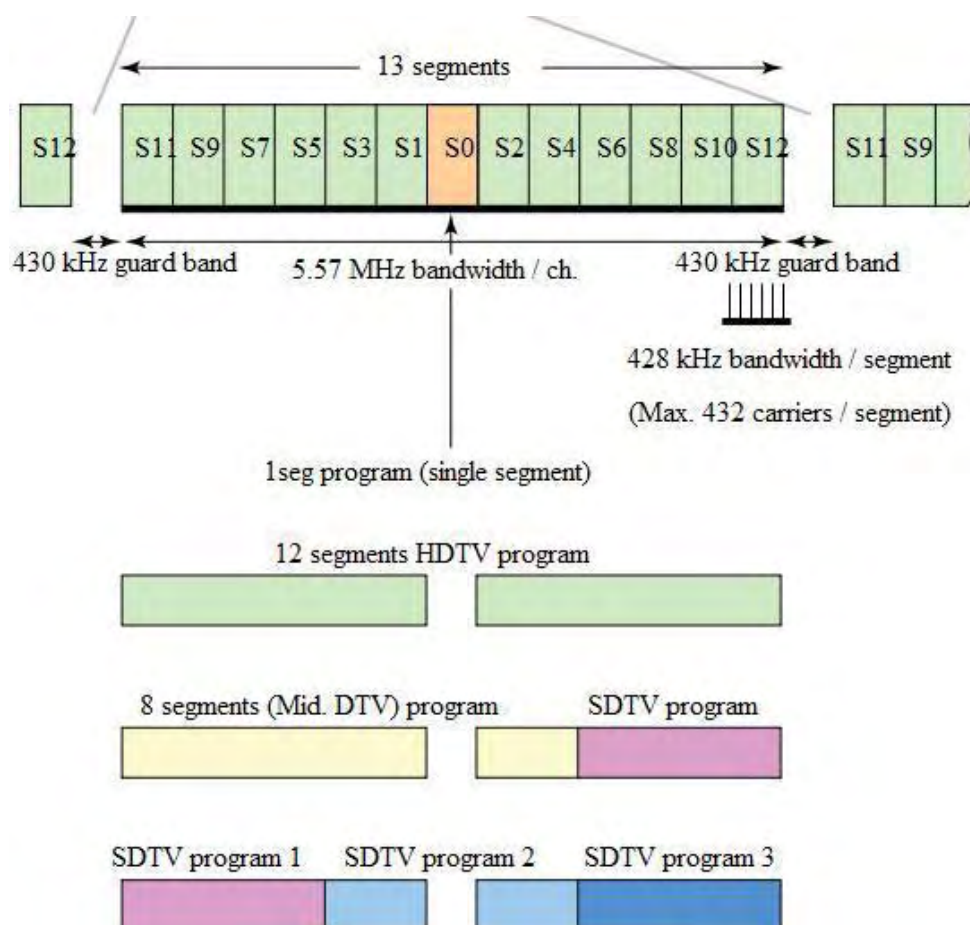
13 segments

S12

S11 S9 S7 S5 S3 S1 S0 S2 S4 S6 S8 S10 S12

S11 S9

430 kHz guard band

5.57 MHz bandwidth / ch.

430 kHz guard band

428 kHz bandwidth / segment

(Max. 432 carriers / segment)

1seg program (single segment)

12 segments HDTV program

8 segments (Mid. DTV) program

SDTV program

SDTV program 1

SDTV program 2

SDTV program 3